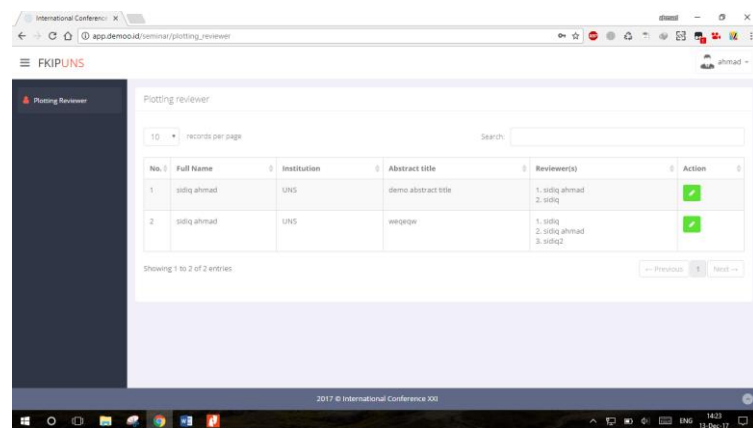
International Conference ×

dsssd

app.demoo.id/seminar/plotting_reviewer

≡ FKIPUNS

ahmad

Plotting Reviewer

Plotting reviewer

10 records per page

Search:

| No. | Full Name | Institution | Abstract title | Reviewer(s) | Action |
|---|---|---|---|---|---|
| 1 | sidiq ahmad | UNS | demo abstract title | 1. sidiq ahmad 2. sidiq | |
| 2 | sidiq ahmad | UNS | weqeqw | 1. sidiq 2. sidiq ahmad 3. sidiq2 | |

Showing 1 to 2 of 2 entries

← Previous 1 Next →

2017 © International Conference XXI

ENG 14:23 13-Dec-17